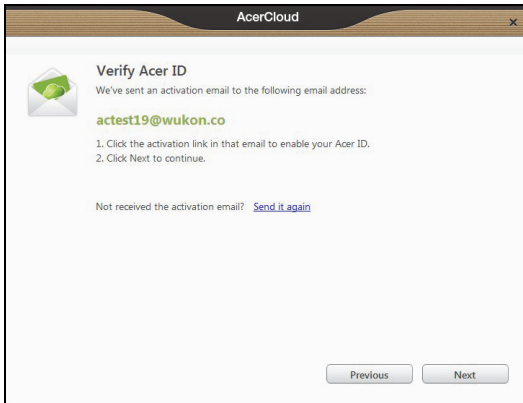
AcerCloud

×

Verify Acer ID

We've sent an activation email to the following email address:

actest19@wukon.co

1. Click the activation link in that email to enable your Acer ID.
2. Click Next to continue.

Not received the activation email? Send it again

Previous

Next